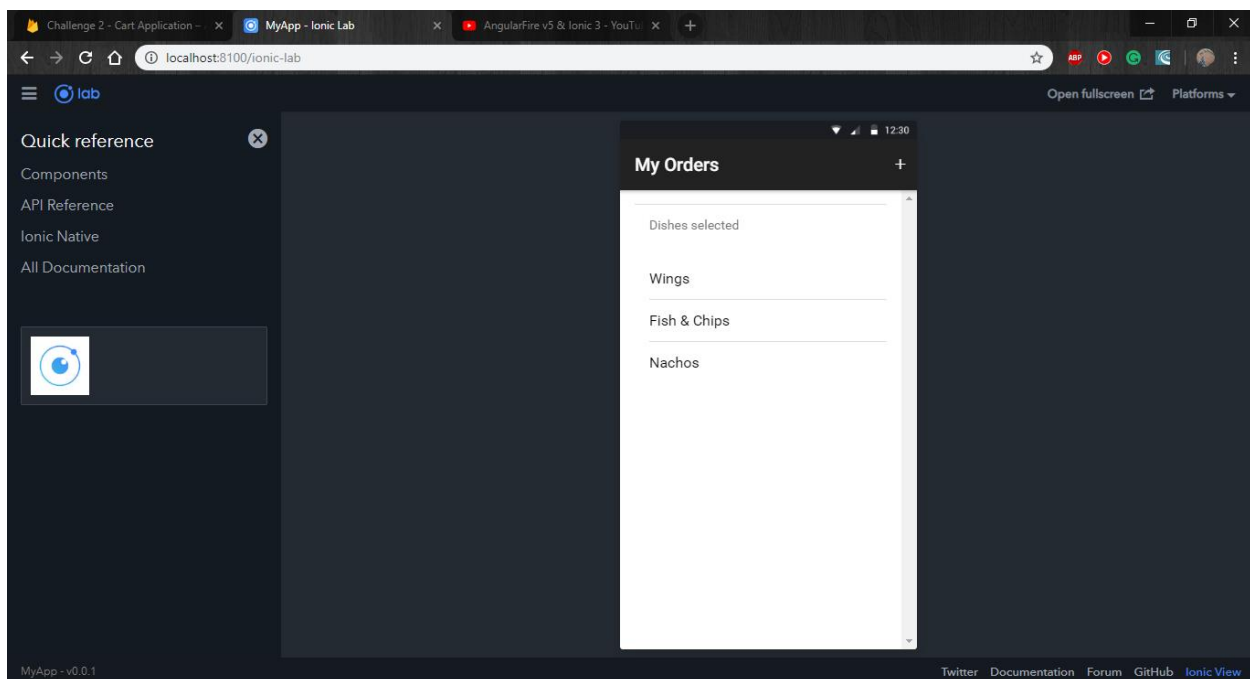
Challenge 2 - Cart Application - ×
MyApp - Ionic Lab ×
AngularFire v5 & Ionic 3 - YouTu ×
+

localhost:8100/ionic-lab

ABP

lab

Open fullscreen
Platforms

Quick reference
Components
API Reference
Ionic Native
All Documentation

12:30

My Orders
+

Dishes selected

Wings

Fish & Chips

Nachos

MyApp - v0.0.1

Twitter Documentation Forum GitHub Ionic View